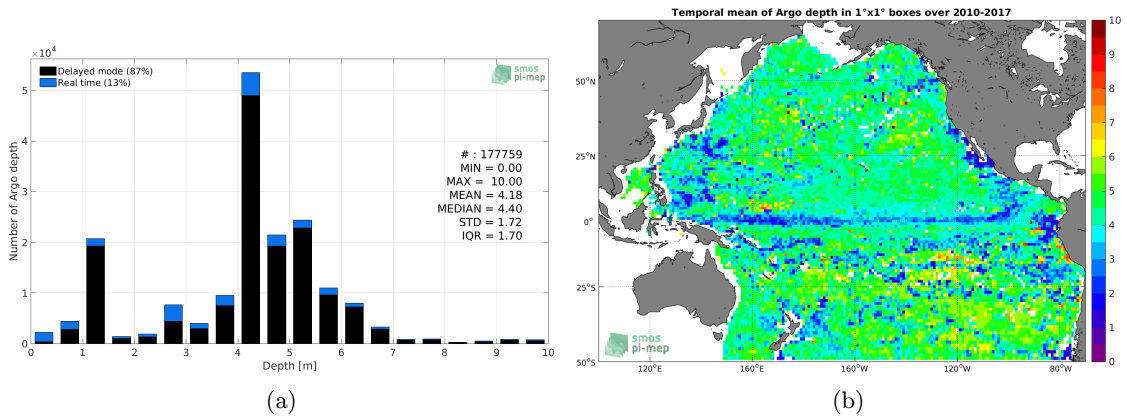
$\times10^4$

Delayed mode (87%)
Real time (13%)

smos pi-mep

Number of Argo depth

5
4
3
2
1
0

# : 177759
MIN = 0.00
MAX = 10.00
MEAN = 4.18
MEDIAN = 4.40
STD = 1.72
IQR = 1.70

0 1 2 3 4 5 6 7 8 9 10
Depth [m]

(a)

Temporal mean of Argo depth in 1°x1° boxes over 2010-2017

50°N
25°N
0°
25°S
50°S

120°E 160°E 160°W 120°W 80°W

smos pi-mep

10
9
8
7
6
5
4
3
2
1
0

(b)